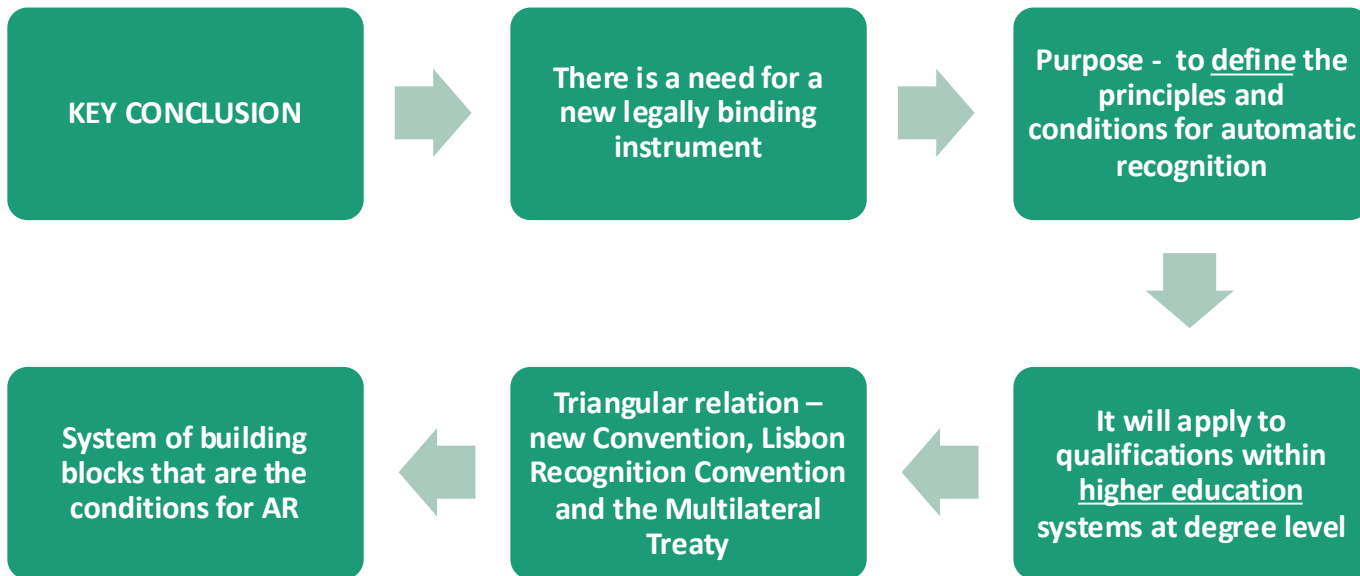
KEY CONCLUSION

There is a need for a new legally binding instrument

Purpose - to define the principles and conditions for automatic recognition

It will apply to qualifications within higher education systems at degree level

Triangular relation – new Convention, Lisbon Recognition Convention and the Multilateral Treaty

System of building blocks that are the conditions for AR